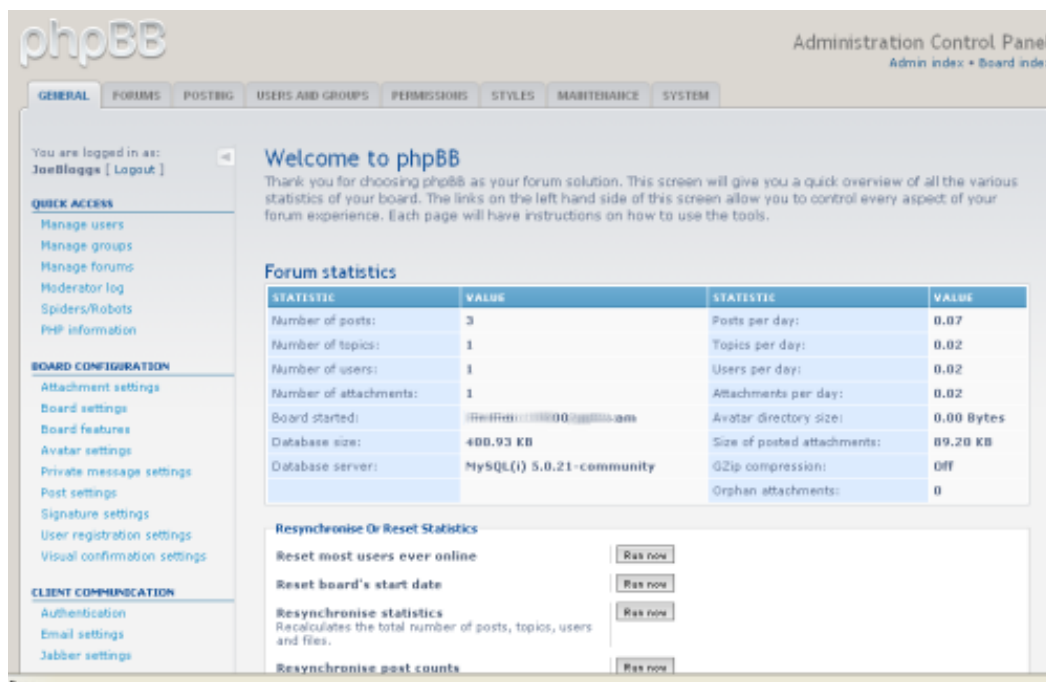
phpBB

Administration Control Pane
Admin index • Board inde

GENERAL FORUMS POSTING USERS AND GROUPS PERMISSIONS STYLES MAINTENANCE SYSTEM

You are logged in as:
JoeBloggs [ Logout ]

QUICK ACCESS
Manage users
Manage groups
Manage forums
Moderator log
Spiders/Robots
PHP information

BOARD CONFIGURATION
Attachment settings
Board settings
Board features
Avatar settings
Private message settings
Post settings
Signature settings
User registration settings
Visual confirmation settings

CLIENT COMMUNICATION
Authentication
Email settings
Jabber settings

Welcome to phpBB

Thank you for choosing phpBB as your forum solution. This screen will give you a quick overview of all the various statistics of your board. The links on the left hand side of this screen allow you to control every aspect of your forum experience. Each page will have instructions on how to use the tools.

Forum statistics

| STATISTIC | VALUE | STATISTIC | VALUE |
|---|---|---|---|
| Number of posts: | 3 | Posts per day: | 0.07 |
| Number of topics: | 1 | Topics per day: | 0.02 |
| Number of users: | 1 | Users per day: | 0.02 |
| Number of attachments: | 1 | Attachments per day: | 0.02 |
| Board started: | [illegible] am | Avatar directory size: | 0.00 Bytes |
| Database size: | 408.93 KB | Size of posted attachments: | 89.20 KB |
| Database server: | MySQL(i) 5.0.21-community | GZip compression: | Off |
| | | Orphan attachments: | 0 |

Resynchronise Or Reset Statistics

Reset most users ever online
Run now

Reset board's start date
Run now

Resynchronise statistics
Recalculates the total number of posts, topics, users and files.
Run now

Resynchronise post counts
Run now